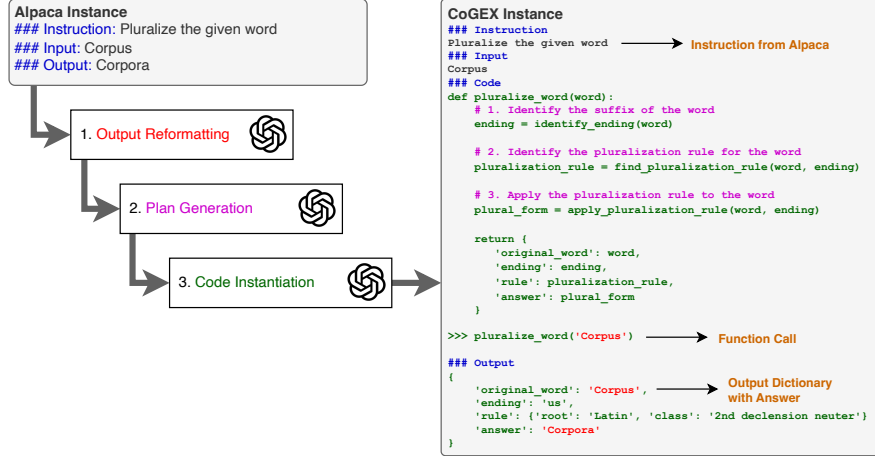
Alpaca Instance
### Instruction: Pluralize the given word
### Input: Corpus
### Output: Corpora

1. Output Reformatting

2. Plan Generation

3. Code Instantiation

CoGEX Instance
### Instruction
Pluralize the given word
Instruction from Alpaca
### Input
Corpus
### Code
def pluralize_word(word):
    # 1. Identify the suffix of the word
    ending = identify_ending(word)

    # 2. Identify the pluralization rule for the word
    pluralization_rule = find_pluralization_rule(word, ending)

    # 3. Apply the pluralization rule to the word
    plural_form = apply_pluralization_rule(word, ending)

    return {
        'original_word': word,
        'ending': ending,
        'rule': pluralization_rule,
        'answer': plural_form
    }

>>> pluralize_word('Corpus')
Function Call

### Output
{
    'original_word': 'Corpus',
    'ending': 'us',
    'rule': {'root': 'Latin', 'class': '2nd declension neuter'}
    'answer': 'Corpora'
}
Output Dictionary with Answer